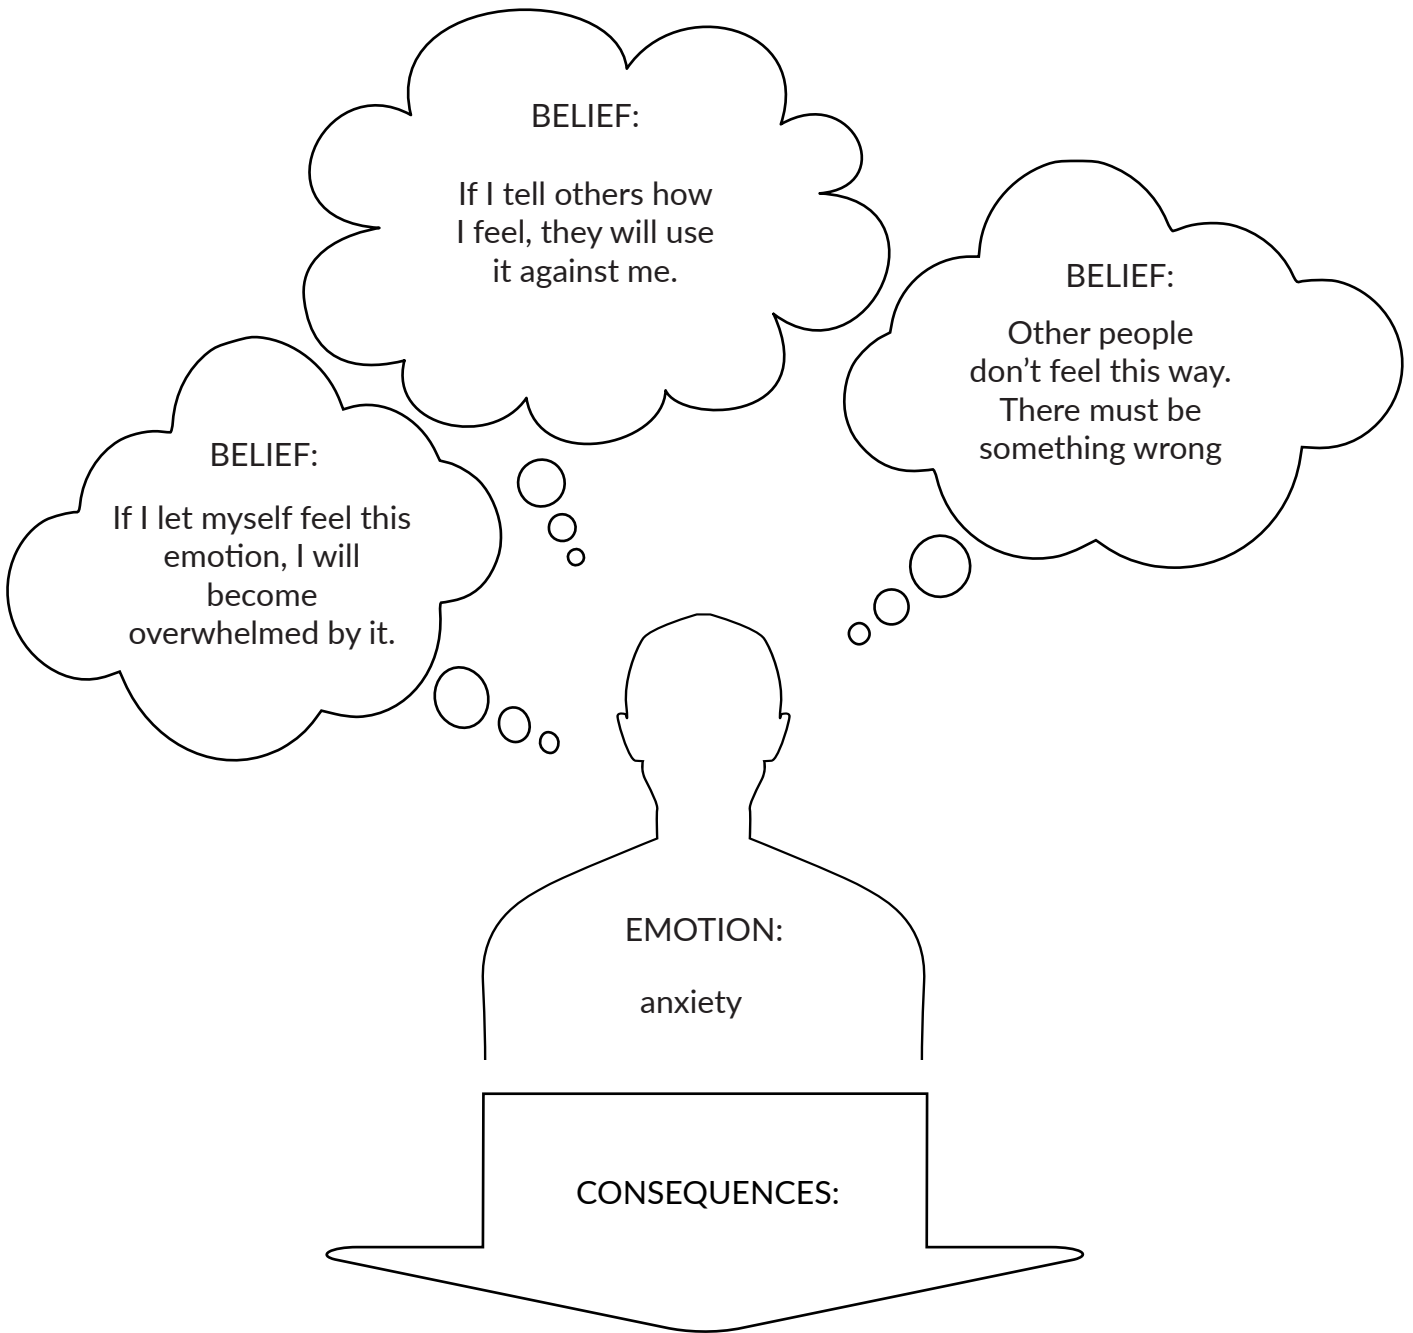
BELIEF:

If I tell others how I feel, they will use it against me.

BELIEF:

Other people don’t feel this way. There must be something wrong

BELIEF:

If I let myself feel this emotion, I will become overwhelmed by it.

EMOTION:

anxiety

CONSEQUENCES: